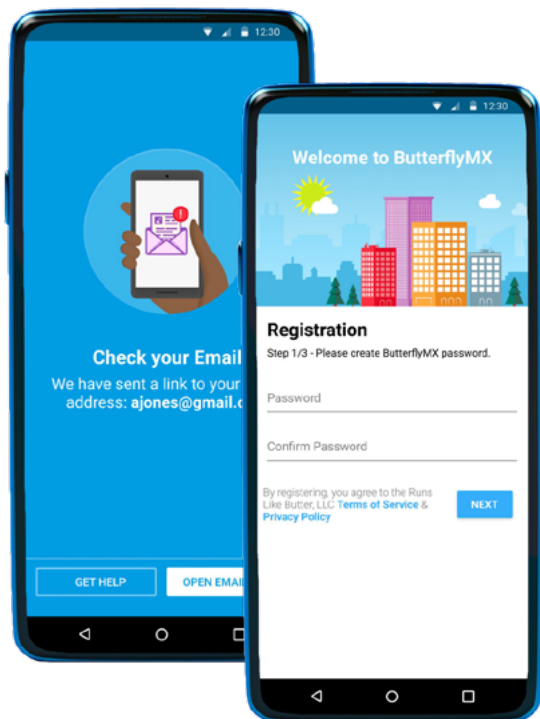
12:30

!

Check your Email

We have sent a link to your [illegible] address: ajones@gmail.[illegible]

GET HELP

OPEN EMAI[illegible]

12:30

Welcome to ButterflyMX

Registration

Step 1/3 - Please create ButterflyMX password.

Password

Confirm Password

By registering, you agree to the Runs Like Butter, LLC Terms of Service & Privacy Policy

NEXT